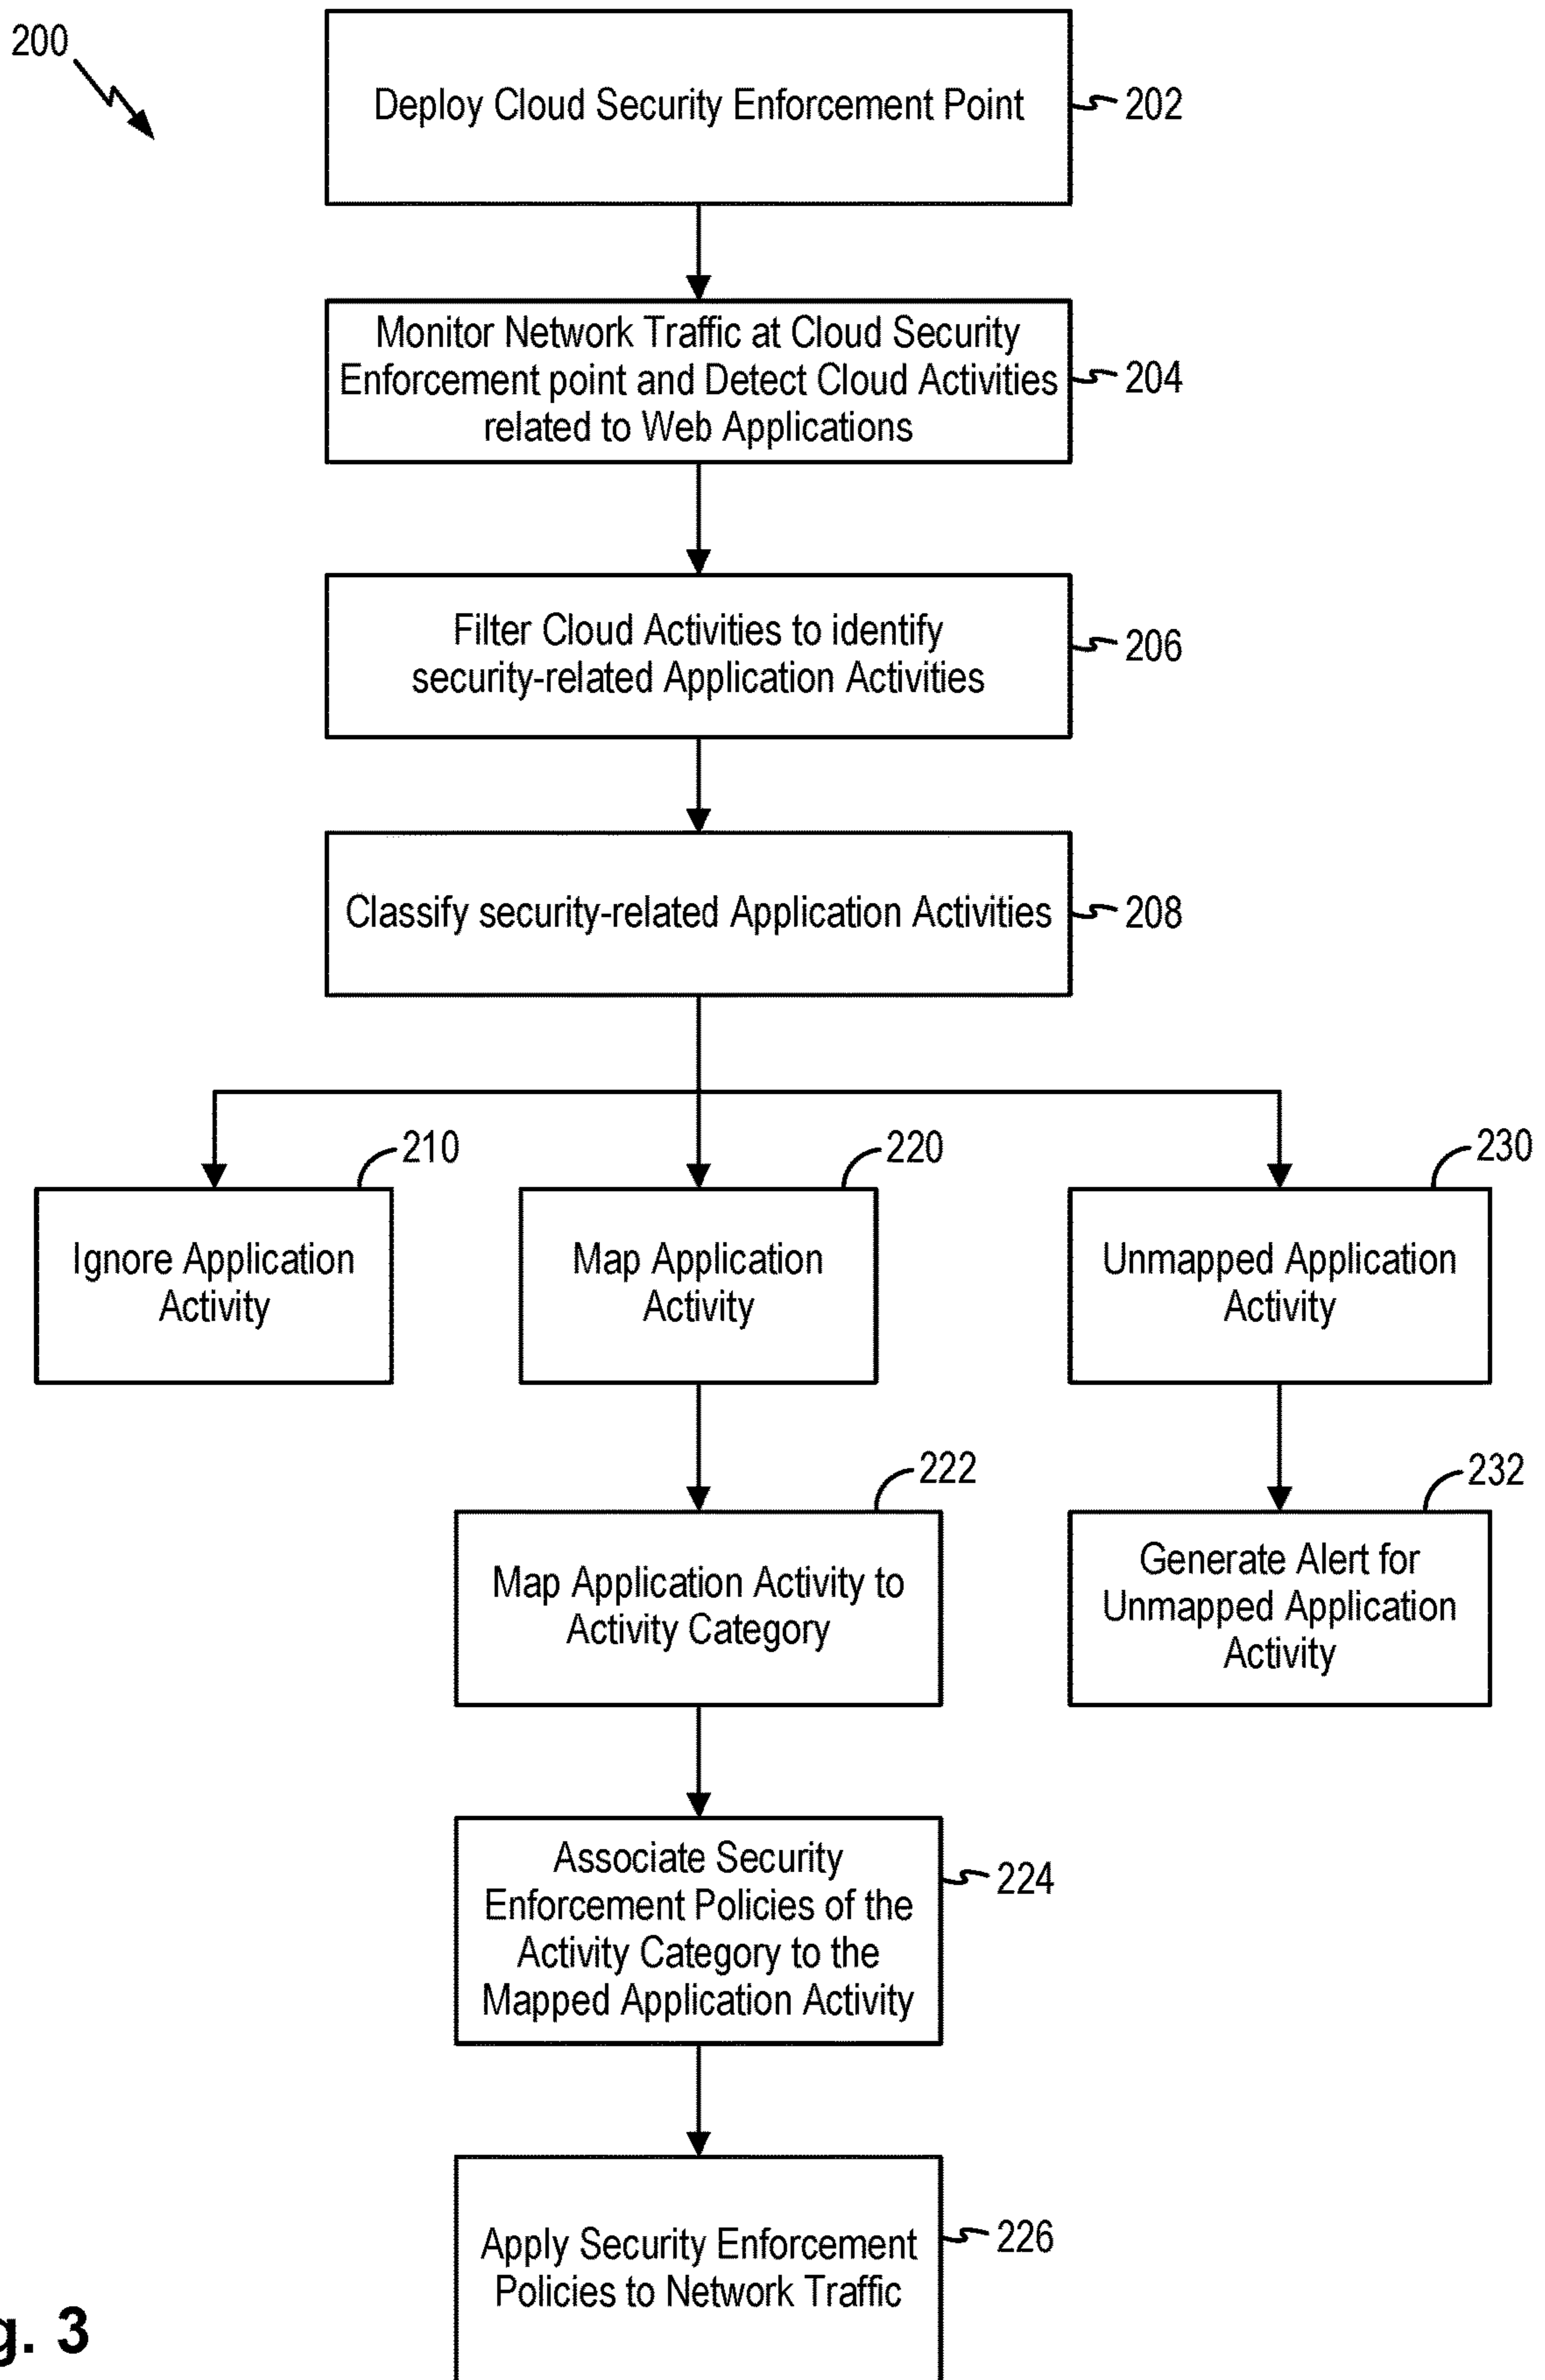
200

Deploy Cloud Security Enforcement Point

202

Monitor Network Traffic at Cloud Security Enforcement point and Detect Cloud Activities related to Web Applications

204

Filter Cloud Activities to identify security-related Application Activities

206

Classify security-related Application Activities

208

210

Ignore Application Activity

220

Map Application Activity

230

Unmapped Application Activity

222

Map Application Activity to Activity Category

232

Generate Alert for Unmapped Application Activity

Associate Security Enforcement Policies of the Activity Category to the Mapped Application Activity

224

Apply Security Enforcement Policies to Network Traffic

226

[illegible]g. 3